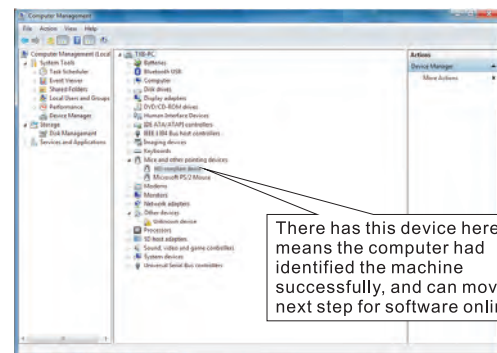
Computer Management

File Action View Help

Computer Management (Local)
System Tools
Task Scheduler
Event Viewer
Shared Folders
Local Users and Groups
Performance
Device Manager
Storage
Disk Management
Services and Applications

T0B-PC
Batteries
Bluetooth USB
Computer
Disk drives
Display adapters
DVD/CD-ROM drives
Human Interface Devices
IDE ATA/ATAPI controllers
IEEE 1394 Bus host controllers
Imaging devices
Keyboards
Mice and other pointing devices
HID-compliant device
Microsoft PS/2 Mouse
Modems
Monitors
Network adapters
Other devices
Unknown device
Processors
SD host adapters
Sound, video and game controllers
System devices
Universal Serial Bus controllers

Actions
Device Manager
More Actions

There has this device here means the computer had identified the machine successfully, and can mov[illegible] next step for software onli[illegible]